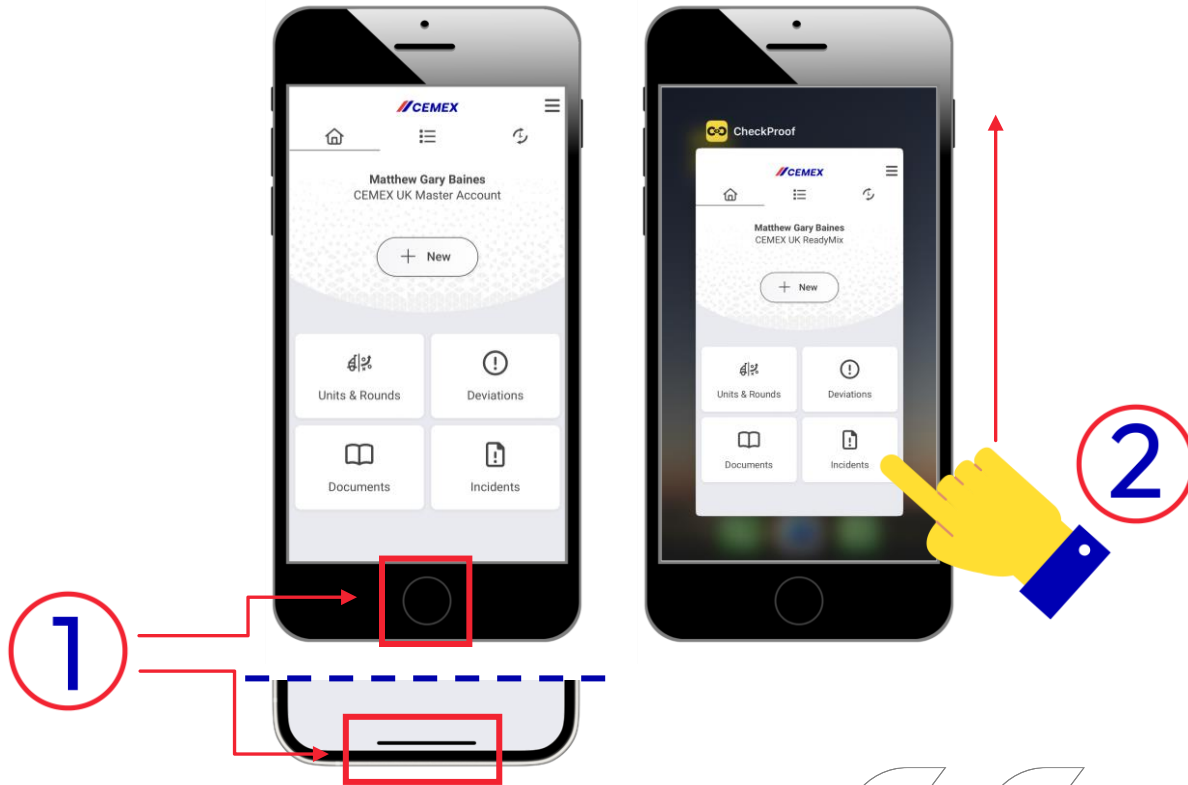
CEMEX

Matthew Gary Baines
CEMEX UK Master Account

New

Units & Rounds

Deviations

Documents

Incidents

CheckProof

CEMEX

Matthew Gary Baines
CEMEX UK ReadyMix

New

Units & Rounds

Deviations

Documents

Incidents

1

2